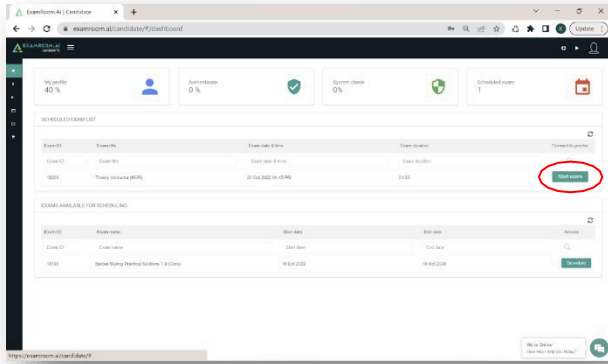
ExamRoom.AI | Candidate × +

examroom.ai/candidate/#/dashboard

Update

EXAMROOM.AI

My profile
40 %

Authenticate
0 %

System check
0%

Scheduled exam
1

SCHEDULED EXAM LIST

| Exam ID | Exam title | Exam date & time | Exam duration | Connect to proctor |
|---|---|---|---|---|
| Exam ID | Exam title | Exam date & time | Exam duration | |
| 10201 | Theory Unit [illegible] | 20 Oct 2022 03:15 PM | 01:00 | Start exam |

EXAMS AVAILABLE FOR SCHEDULING

| Exam ID | Exam name | Start date | End date | Actions |
|---|---|---|---|---|
| Exam ID | Exam name | Start date | End date | |
| 10181 | Barber Styling Practical Sections 1-8 (Core) | 18 Oct 2022 | 18 Oct 2024 | Schedule |

We're Online!
How may I help you today?

https://examroom.ai/candidate/#